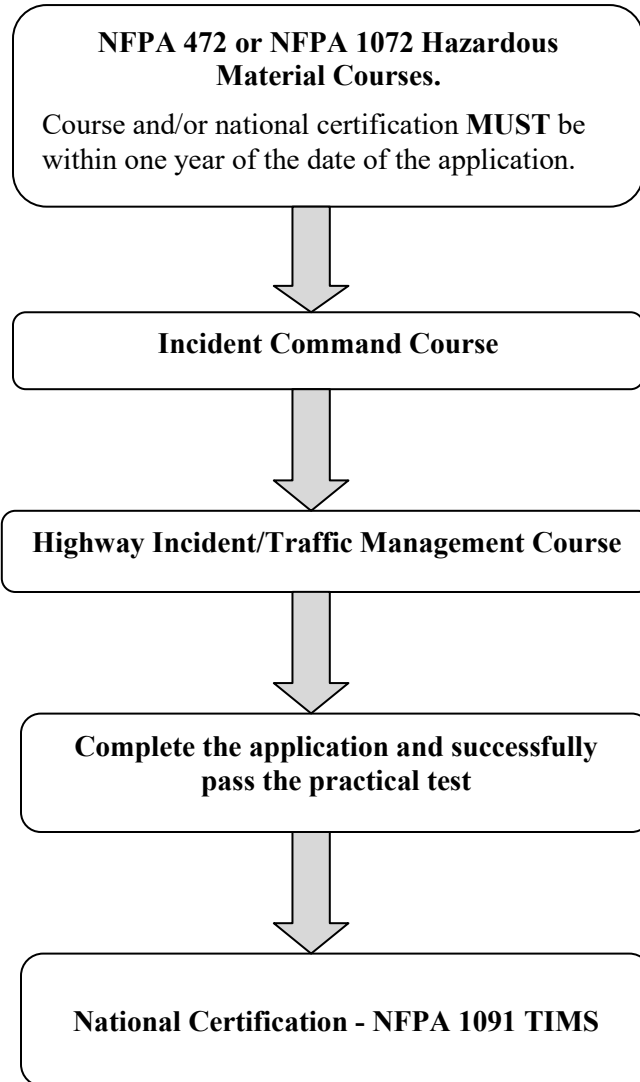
NFPA 472 or NFPA 1072 Hazardous Material Courses.

Course and/or national certification MUST be within one year of the date of the application.

Incident Command Course

Highway Incident/Traffic Management Course

Complete the application and successfully pass the practical test

National Certification - NFPA 1091 TIMS